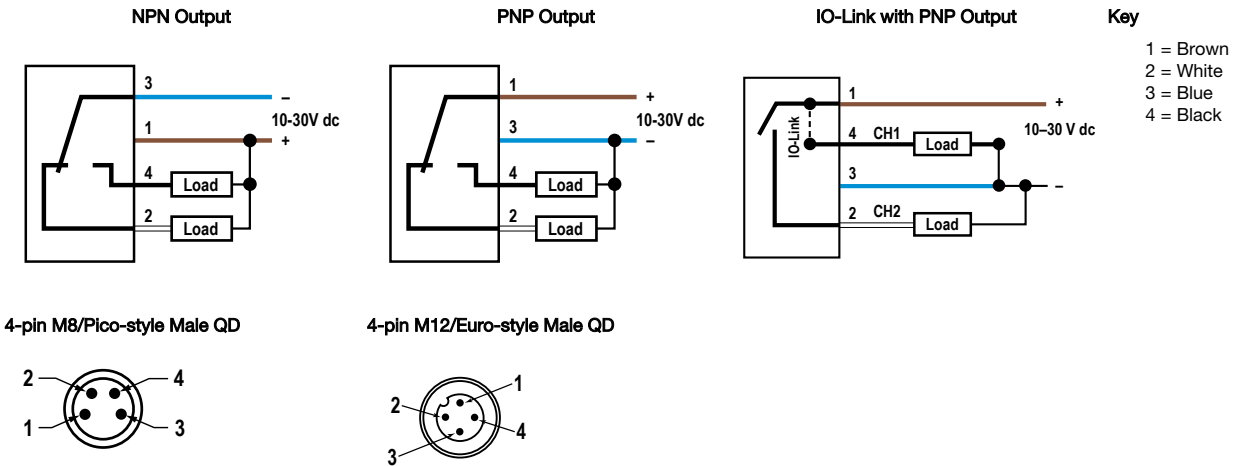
NPN Output

3
–
10-30V dc
1
+
4
Load
2
Load

PNP Output

1
+
10-30V dc
3
–
4
Load
2
Load

IO-Link with PNP Output

1
+
IO-Link
4 CH1
Load
10–30 V dc
3
–
2 CH2
Load

Key

1 = Brown
2 = White
3 = Blue
4 = Black

4-pin M8/Pico-style Male QD

2
4
1
3

4-pin M12/Euro-style Male QD

1
2
4
3